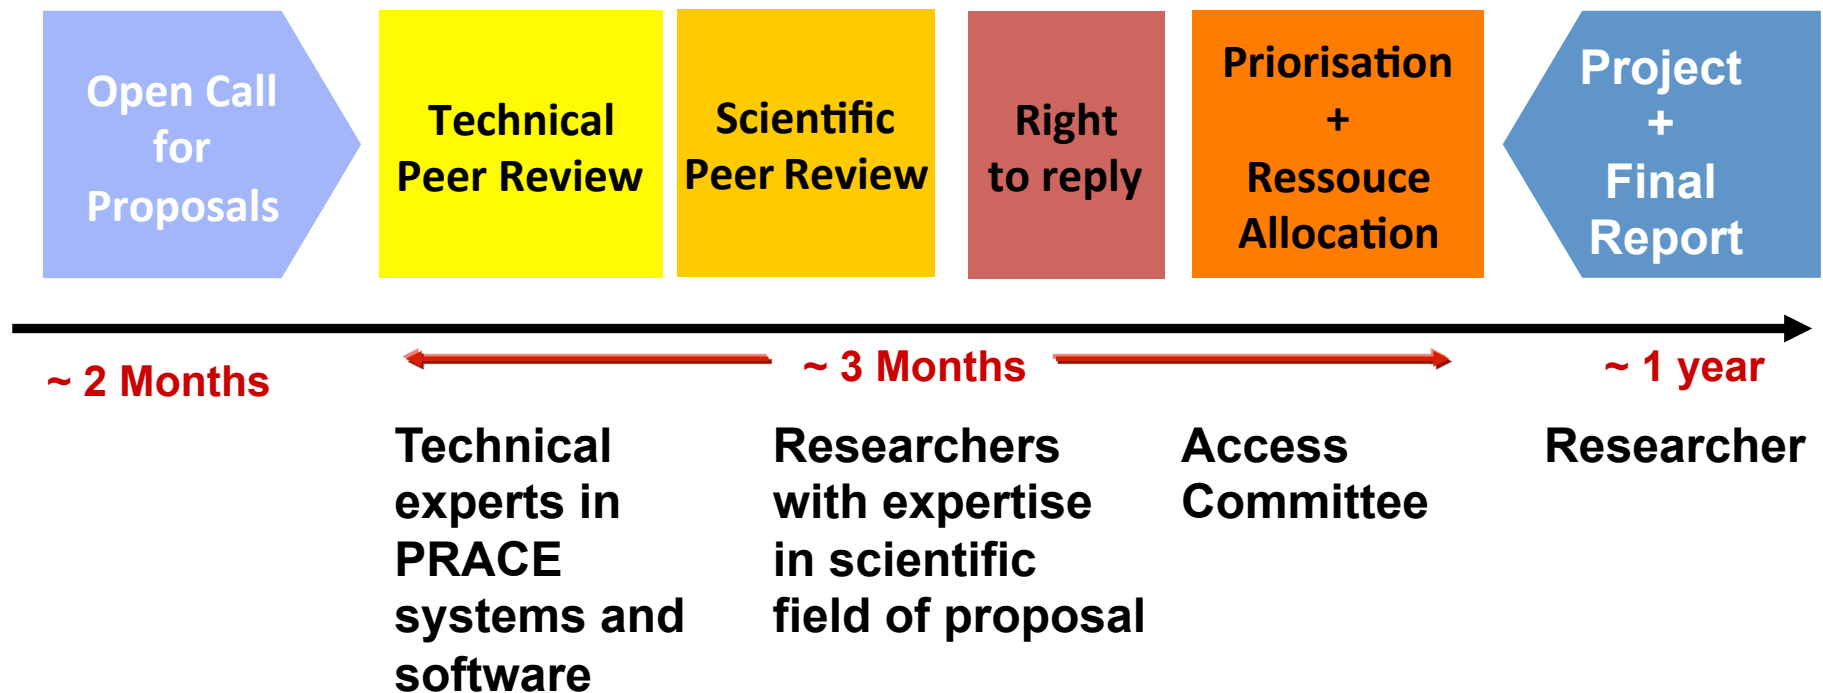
Open Call for Proposals

Technical Peer Review

Scientific Peer Review

Right to reply

Priorisation + Ressouce Allocation

Project + Final Report

~ 2 Months

~ 3 Months

~ 1 year

Technical experts in PRACE systems and software

Researchers with expertise in scientific field of proposal

Access Committee

Researcher